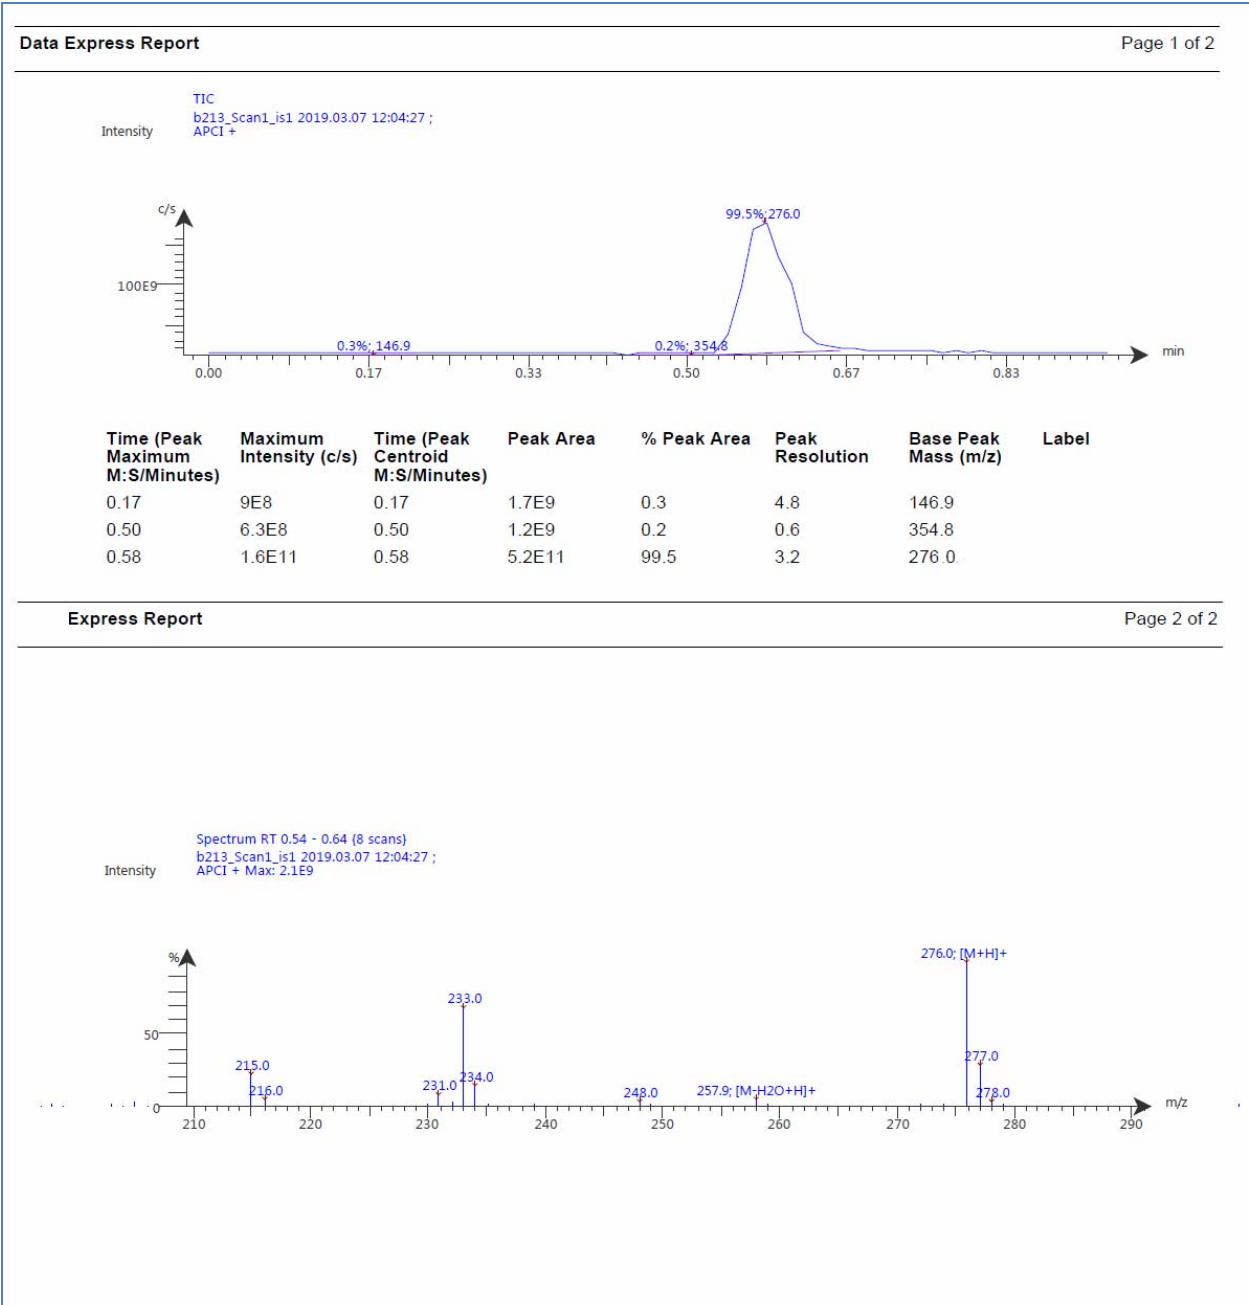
Data Express Report

Page 1 of 2

Intensity

TIC
b213_Scan1_is1 2019.03.07 12:04:27 ;
APCI +

c/s

100E9

99.5%; 276.0

0.3%; 146.9

0.2%; 354.8

0.00 0.17 0.33 0.50 0.67 0.83

min

| Time (Peak Maximum M:S/Minutes) | Maximum Intensity (c/s) | Time (Peak Centroid M:S/Minutes) | Peak Area | % Peak Area | Peak Resolution | Base Peak Mass (m/z) | Label |
|---|---|---|---|---|---|---|---|
| 0.17 | 9E8 | 0.17 | 1.7E9 | 0.3 | 4.8 | 146.9 | |
| 0.50 | 6.3E8 | 0.50 | 1.2E9 | 0.2 | 0.6 | 354.8 | |
| 0.58 | 1.6E11 | 0.58 | 5.2E11 | 99.5 | 3.2 | 276.0 | |

Express Report

Page 2 of 2

Intensity

Spectrum RT 0.54 - 0.64 (8 scans)
b213_Scan1_is1 2019.03.07 12:04:27 ;
APCI + Max: 2.1E9

%

50

0

276.0; [M+H]+

233.0

277.0

215.0

234.0

216.0

231.0

248.0

257.9; [M-H2O+H]+

278.0

210 220 230 240 250 260 270 280 290

m/z